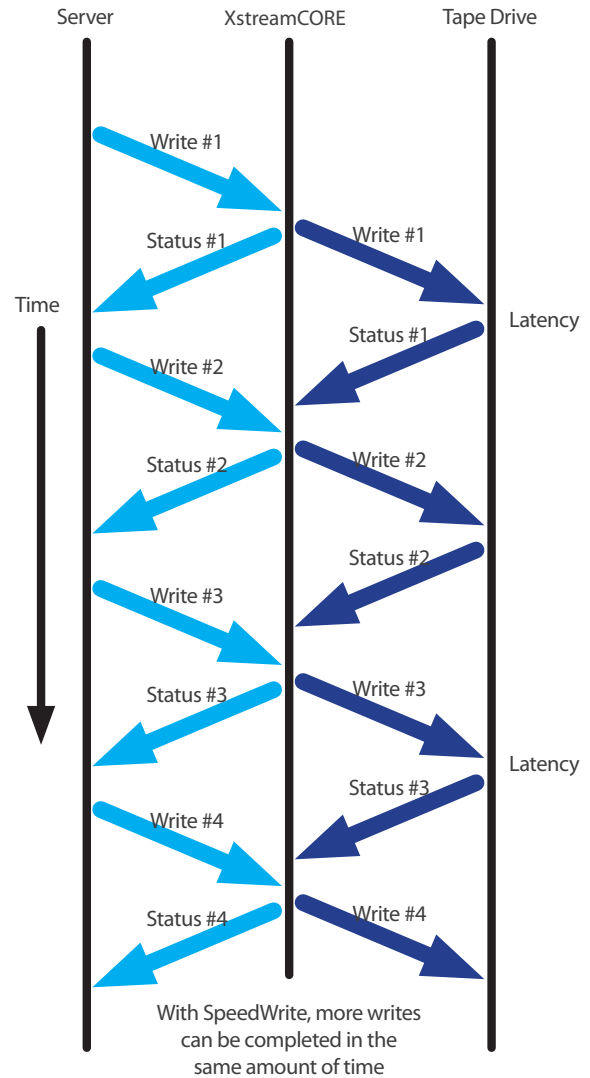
Server XstreamCORE Tape Drive

Write #1
Status #1 Write #1
Time Latency
Status #1
Write #2
Status #2 Write #2
Status #2
Write #3
Status #3 Write #3
Latency
Status #3
Write #4
Status #4 Write #4

With SpeedWrite, more writes can be completed in the same amount of time